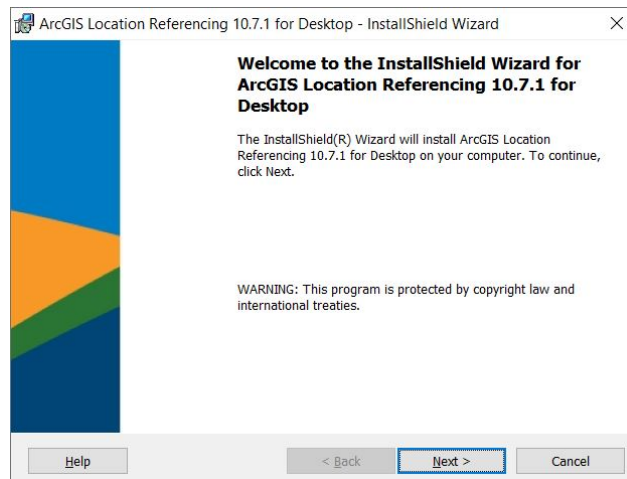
ArcGIS Location Referencing 10.7.1 for Desktop - InstallShield Wizard

×

Welcome to the InstallShield Wizard for ArcGIS Location Referencing 10.7.1 for Desktop

The InstallShield(R) Wizard will install ArcGIS Location Referencing 10.7.1 for Desktop on your computer. To continue, click Next.

WARNING: This program is protected by copyright law and international treaties.

Help

< Back

Next >

Cancel